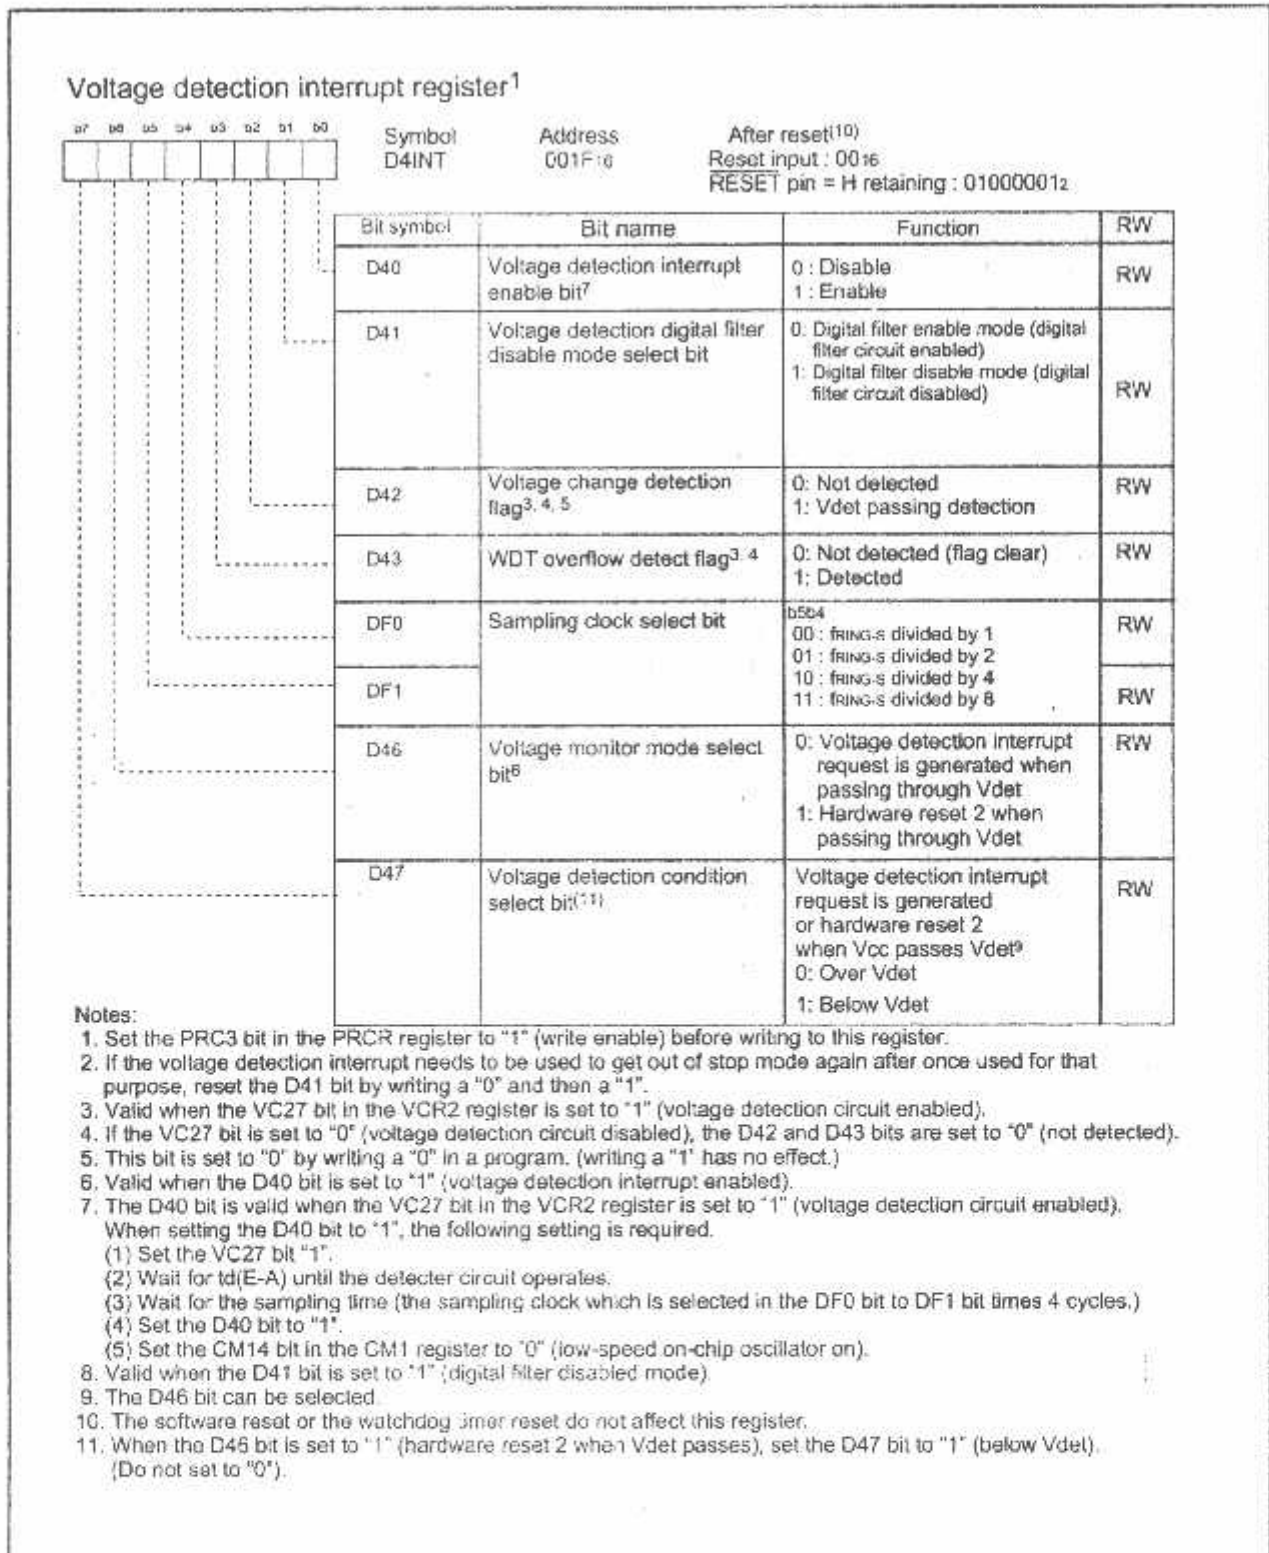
Voltage detection interrupt register$^1$

b7 b6 b5 b4 b3 b2 b1 b0

Symbol D4INT

Address $001F_{16}$

After reset$^{(10)}$
Reset input : $00_{16}$
$\overline{RESET}$ pin = H retaining : $01000001_2$

| Bit symbol | Bit name | Function | RW |
|---|---|---|---|
| D40 | Voltage detection interrupt enable bit$^7$ | 0 : Disable<br>1 : Enable | RW |
| D41 | Voltage detection digital filter disable mode select bit | 0: Digital filter enable mode (digital filter circuit enabled)<br>1: Digital filter disable mode (digital filter circuit disabled) | RW |
| D42 | Voltage change detection flag$^{3, 4, 5}$ | 0: Not detected<br>1: Vdet passing detection | RW |
| D43 | WDT overflow detect flag$^{3, 4}$ | 0: Not detected (flag clear)<br>1: Detected | RW |
| DF0 | Sampling clock select bit | b5b4<br>00 : fRING-S divided by 1<br>01 : fRING-S divided by 2<br>10 : fRING-S divided by 4<br>11 : fRING-S divided by 8 | RW |
| DF1 | | | RW |
| D46 | Voltage monitor mode select bit$^6$ | 0: Voltage detection interrupt request is generated when passing through Vdet<br>1: Hardware reset 2 when passing through Vdet | RW |
| D47 | Voltage detection condition select bit$^{(11)}$ | Voltage detection interrupt request is generated or hardware reset 2 when Vcc passes Vdet$^9$<br>0: Over Vdet<br>1: Below Vdet | RW |

Notes:
1. Set the PRC3 bit in the PRCR register to "1" (write enable) before writing to this register.
2. If the voltage detection interrupt needs to be used to get out of stop mode again after once used for that purpose, reset the D41 bit by writing a "0" and then a "1".
3. Valid when the VC27 bit in the VCR2 register is set to "1" (voltage detection circuit enabled).
4. If the VC27 bit is set to "0" (voltage detection circuit disabled), the D42 and D43 bits are set to "0" (not detected).
5. This bit is set to "0" by writing a "0" in a program. (writing a "1" has no effect.)
6. Valid when the D40 bit is set to "1" (voltage detection interrupt enabled).
7. The D40 bit is valid when the VC27 bit in the VCR2 register is set to "1" (voltage detection circuit enabled). When setting the D40 bit to "1", the following setting is required.
(1) Set the VC27 bit "1".
(2) Wait for td(E-A) until the detecter circuit operates.
(3) Wait for the sampling time (the sampling clock which is selected in the DF0 bit to DF1 bit times 4 cycles.)
(4) Set the D40 bit to "1".
(5) Set the CM14 bit in the CM1 register to "0" (low-speed on-chip oscillator on).
8. Valid when the D41 bit is set to "1" (digital filter disabled mode).
9. The D46 bit can be selected.
10. The software reset or the watchdog timer reset do not affect this register.
11. When the D46 bit is set to "1" (hardware reset 2 when Vdet passes), set the D47 bit to "1" (below Vdet). (Do not set to "0").